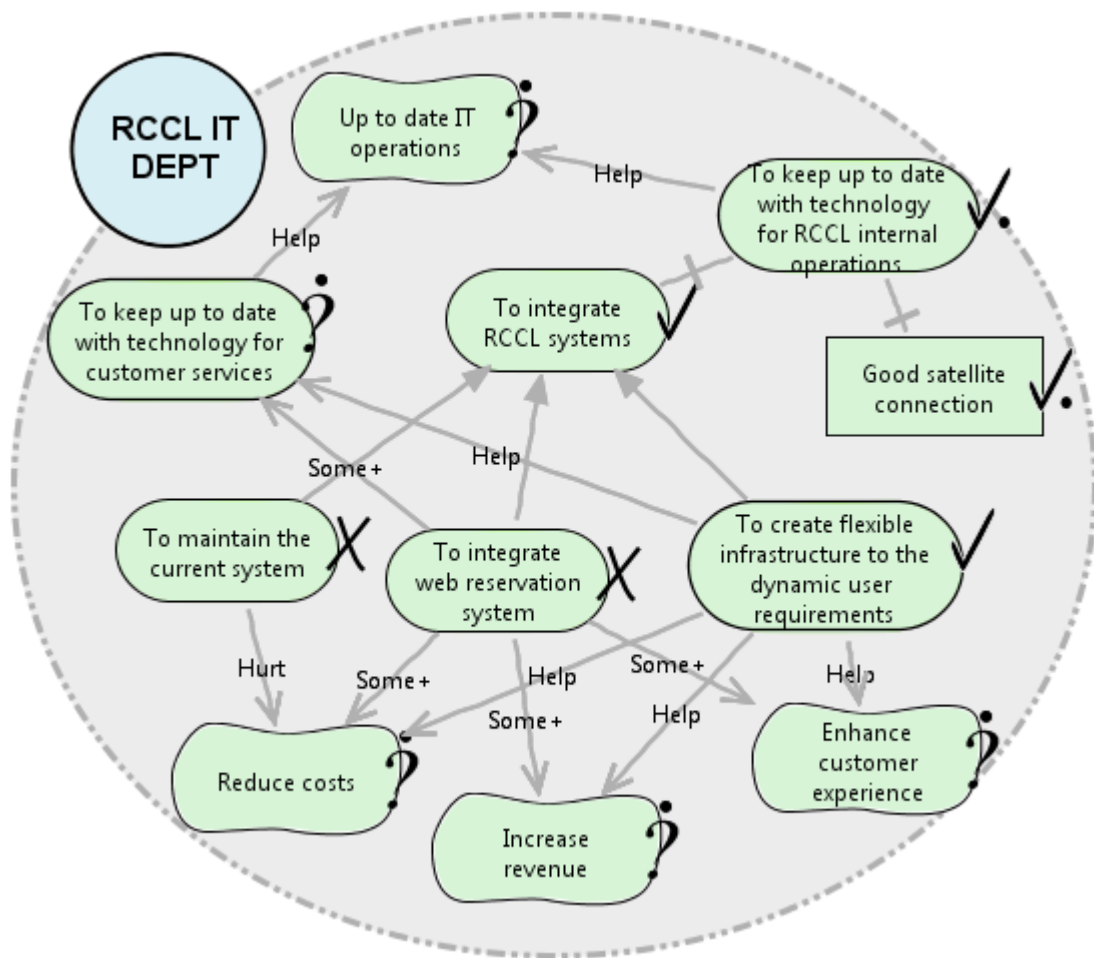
RCCL IT DEPT

Up to date IT operations ?

Help

To keep up to date with technology for RCCL internal operations ✓

Help

To keep up to date with technology for customer services ?

To integrate RCCL systems ✓

Good satellite connection ✓

Some +

Help

To maintain the current system ✗

To integrate web reservation system ✗

To create flexible infrastructure to the dynamic user requirements ✓

Hurt

Some +

Help

Some +

Help

Some +

Help

Reduce costs ?

Increase revenue ?

Enhance customer experience ?